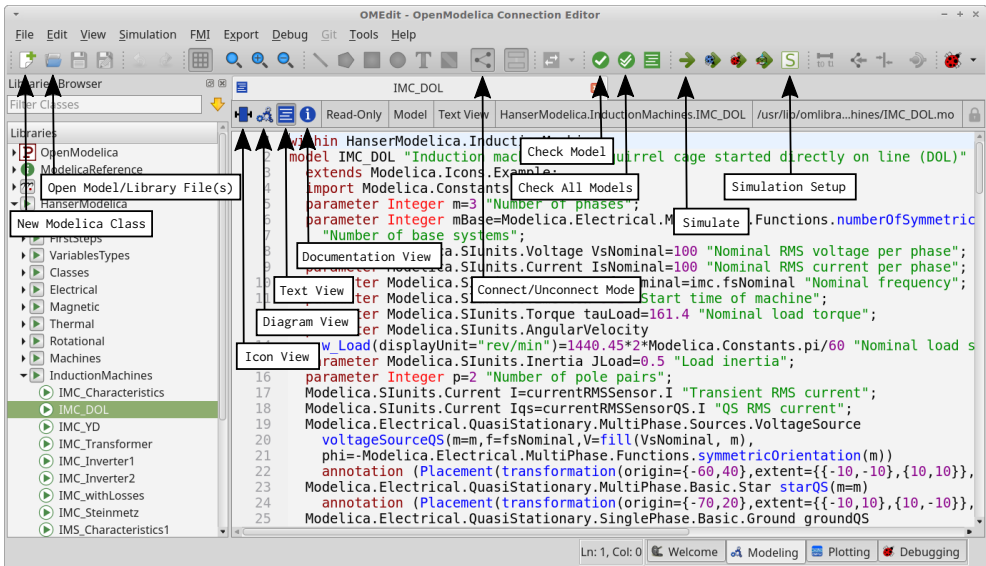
OMEdit - OpenModelica Connection Editor

File Edit View Simulation FMI Export Debug Git Tools Help

Libraries Browser

Filter Classes

Libraries

OpenModelica
ModelicaReference
HanserModelica
FirstSteps
VariablesTypes
Classes
Electrical
Magnetic
Thermal
Rotational
Machines
InductionMachines
IMC_Characteristics
IMC_DOL
IMC_YD
IMC_Transformer
IMC_Inverter1
IMC_Inverter2
IMC_withLosses
IMC_Steinmetz
IMS_Characteristics1

IMC_DOL

Read-Only | Model | Text View | HanserModelica.InductionMachines.IMC_DOL | /usr/lib/omlibra...hines/IMC_DOL.mo

Open Model/Library File(s)
New Modelica Class
Documentation View
Text View
Diagram View
Icon View
Check Model
Check All Models
Simulate
Simulation Setup
Connect/Unconnect Mode

within HanserModelica.InductionMa
2 model IMC_DOL "Induction mac uirrel cage started directly on line (DOL)"
extends Modelica.Icons.Example;
import Modelica.Constants
parameter Integer m=3 "Number of phases";
parameter Integer mBase=Modelica.Electrical.M .Functions.numberOfSymmetric
"Number of base systems";
.SIunits.Voltage VsNominal=100 "Nominal RMS voltage per phase";
.SIunits.Current IsNominal=100 "Nominal RMS current per phase";
parameter Modelica.S minal=imc.fsNominal "Nominal frequency";
parameter Modelica.S Start time of machine";
parameter Modelica.SIunits.Torque tauLoad=161.4 "Nominal load torque";
parameter Modelica.SIunits.AngularVelocity
w_Load(displayUnit="rev/min")=1440.45*2*Modelica.Constants.pi/60 "Nominal load s
parameter Modelica.SIunits.Inertia JLoad=0.5 "Load inertia";
16 parameter Integer p=2 "Number of pole pairs";
17 Modelica.SIunits.Current I=currentRMSSensor.I "Transient RMS current";
18 Modelica.SIunits.Current Iqs=currentRMSSensorQS.I "QS RMS current";
19 Modelica.Electrical.QuasiStationary.MultiPhase.Sources.VoltageSource
20 voltageSourceQS(m=m,f=fsNominal,V=fill(VsNominal, m),
21 phi=-Modelica.Electrical.MultiPhase.Functions.symmetricOrientation(m))
22 annotation (Placement(transformation(origin={-60,40},extent={{-10,-10},{10,10}},
23 Modelica.Electrical.QuasiStationary.MultiPhase.Basic.Star starQS(m=m)
24 annotation (Placement(transformation(origin={-70,20},extent={{-10,10},{10,-10}},
25 Modelica.Electrical.QuasiStationary.SinglePhase.Basic.Ground groundQS

Ln: 1, Col: 0 | Welcome | Modeling | Plotting | Debugging